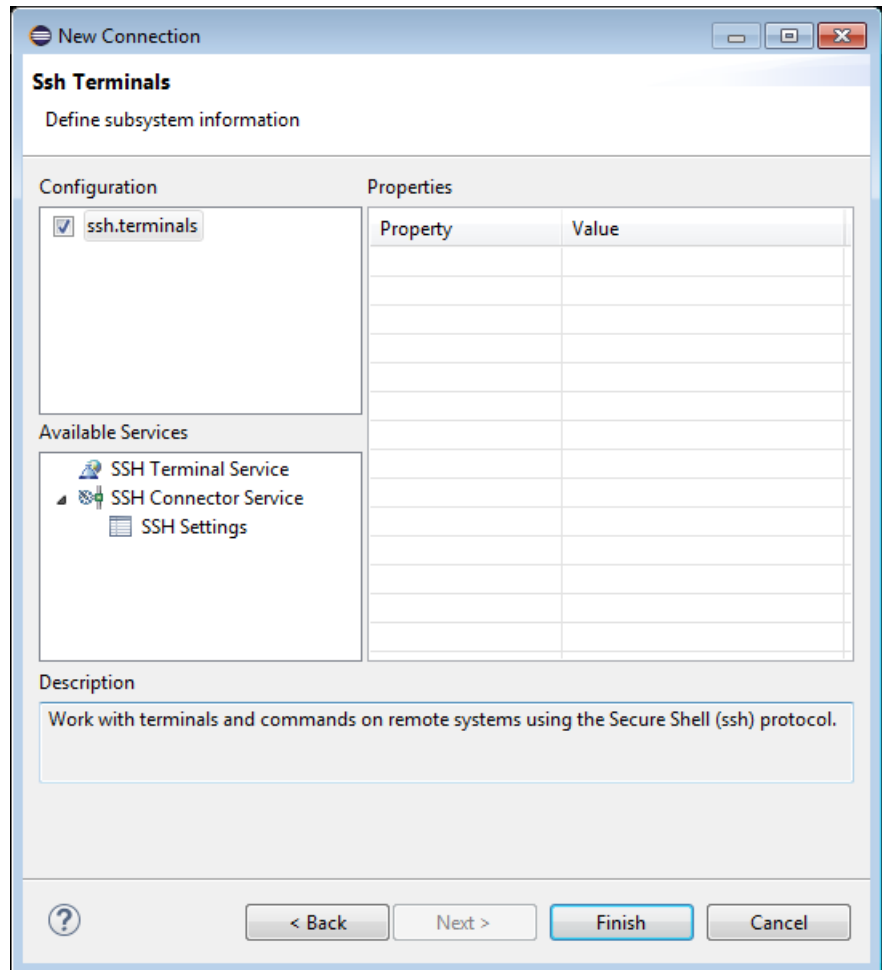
New Connection

Ssh Terminals

Define subsystem information

Configuration

ssh.terminals

Properties

| Property | Value |
|---|---|

Available Services

SSH Terminal Service
SSH Connector Service
SSH Settings

Description

Work with terminals and commands on remote systems using the Secure Shell (ssh) protocol.

?

< Back

Next >

Finish

Cancel